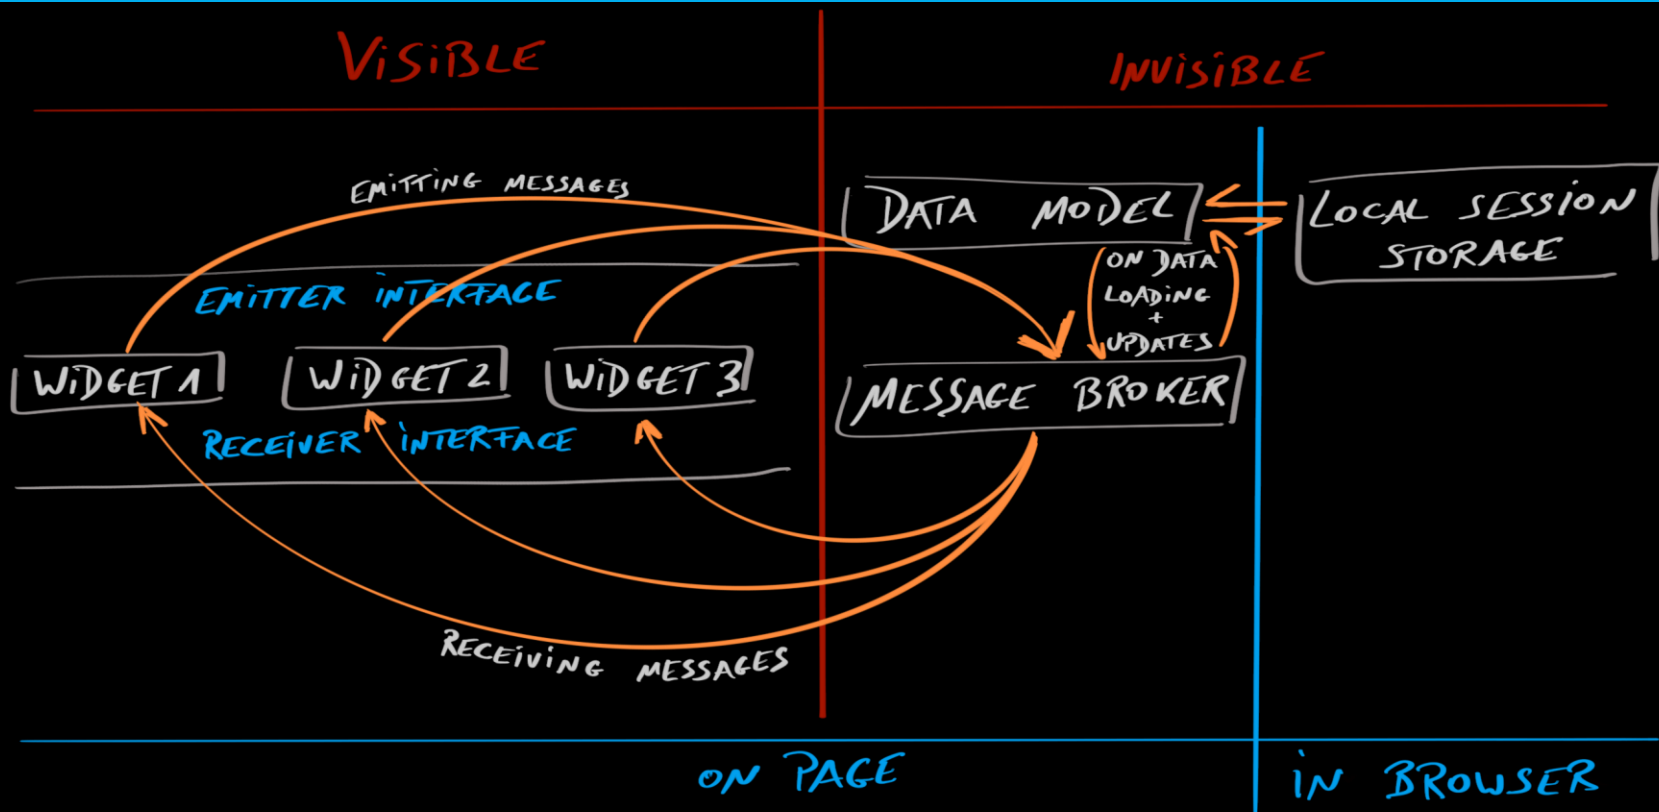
VISIBLE

INVISIBLE

EMITTING MESSAGES

EMITTER INTERFACE

WIDGET 1

WIDGET 2

WIDGET 3

RECEIVER INTERFACE

DATA MODEL

ON DATA LOADING + UPDATES

MESSAGE BROKER

LOCAL SESSION STORAGE

RECEIVING MESSAGES

ON PAGE

IN BROWSER